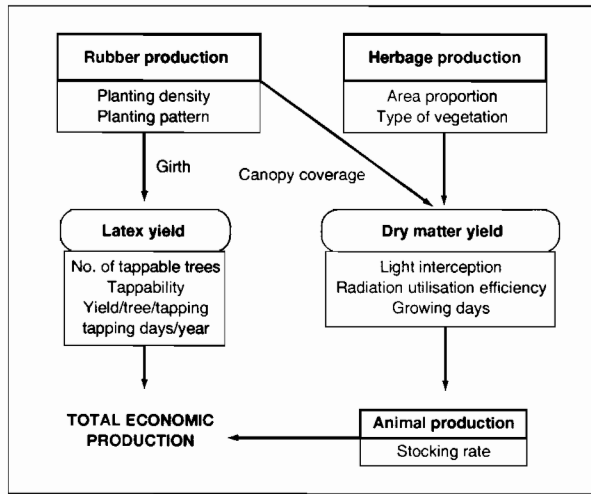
Rubber production

Planting density
Planting pattern

Herbage production

Area proportion
Type of vegetation

Girth

Canopy coverage

Latex yield

No. of tappable trees
Tappability
Yield/tree/tapping
tapping days/year

Dry matter yield

Light interception
Radiation utilisation efficiency
Growing days

TOTAL ECONOMIC PRODUCTION

Animal production

Stocking rate